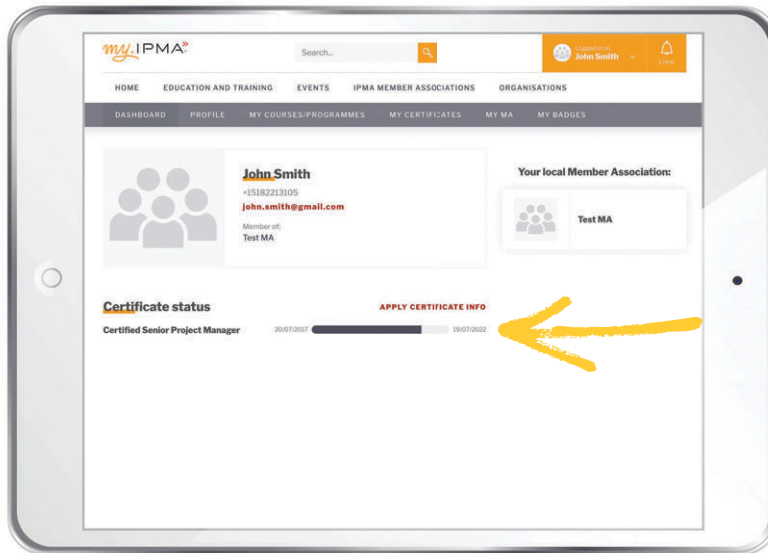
my.IPMA

Search...

Logged in as
John Smith

1 new

HOME EDUCATION AND TRAINING EVENTS IPMA MEMBER ASSOCIATIONS ORGANISATIONS

DASHBOARD PROFILE MY COURSES/PROGRAMMES MY CERTIFICATES MY MA MY BADGES

John Smith
+15182213105
john.smith@gmail.com
Member of:
Test MA

Your local Member Association:

Test MA

Certificate status

APPLY CERTIFICATE INFO

Certified Senior Project Manager 20/07/2017 19/07/2022